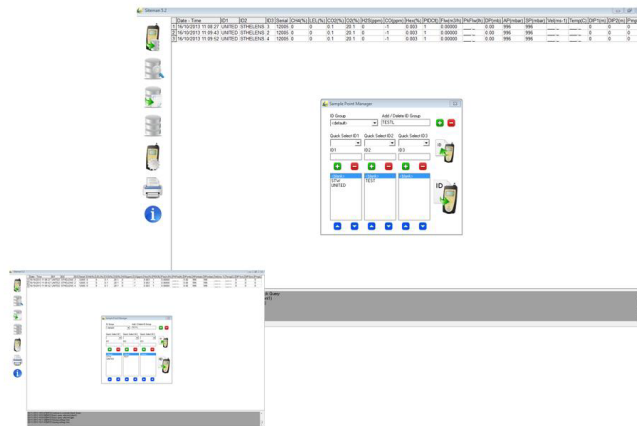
Gasman 5.2

| | Date - Time | ID1 | ID2 | ID3 | Serial | CH4(%) | LEL(%) | CO2(%) | O2(%) | H2S(ppm) | CO(ppm) | Hex(%) | PID(X) | Flw(m3/h) | PkFlw(lt/h) | DP(mb) | AP(mbar) | SP(mbar) | Vel(ms-1) | Temp(C) | DP1(m) | DP2(m) | Pmp |
|---|---|---|---|---|---|---|---|---|---|---|---|---|---|---|---|---|---|---|---|---|---|---|---|
| 1 | 16/10/2013 11:09:27 | UNITED | STHELENS | 3 | 12005 | 0 | 0 | 0.1 | 20.1 | 0 | -1 | 0.003 | 1 | 0.00000 | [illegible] | 0.00 | 996 | 996 | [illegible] | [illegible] | 0 | 0 | 0 |
| 2 | 16/10/2013 11:09:43 | UNITED | STHELENS | 2 | 12005 | 0 | 0 | 0.1 | 20.1 | 0 | -1 | 0.003 | 1 | 0.00000 | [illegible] | 0.00 | 996 | 996 | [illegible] | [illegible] | 0 | 0 | 0 |
| 3 | 16/10/2013 11:09:52 | UNITED | STHELENS | 4 | 12005 | 0 | 0 | 0.1 | 20.1 | 0 | -1 | 0.003 | 1 | 0.00000 | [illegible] | 0.00 | 996 | 996 | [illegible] | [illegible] | 0 | 0 | 0 |

Sample Point Manager

ID Group
<default>

Add / Delete ID Group
TEST1

Quick Select ID1
Quick Select ID2
Quick Select ID3

ID1
ID2
ID3

<Blank>
STHE
UNITED

<Blank>
TEST

<Blank>

ID

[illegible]
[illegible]